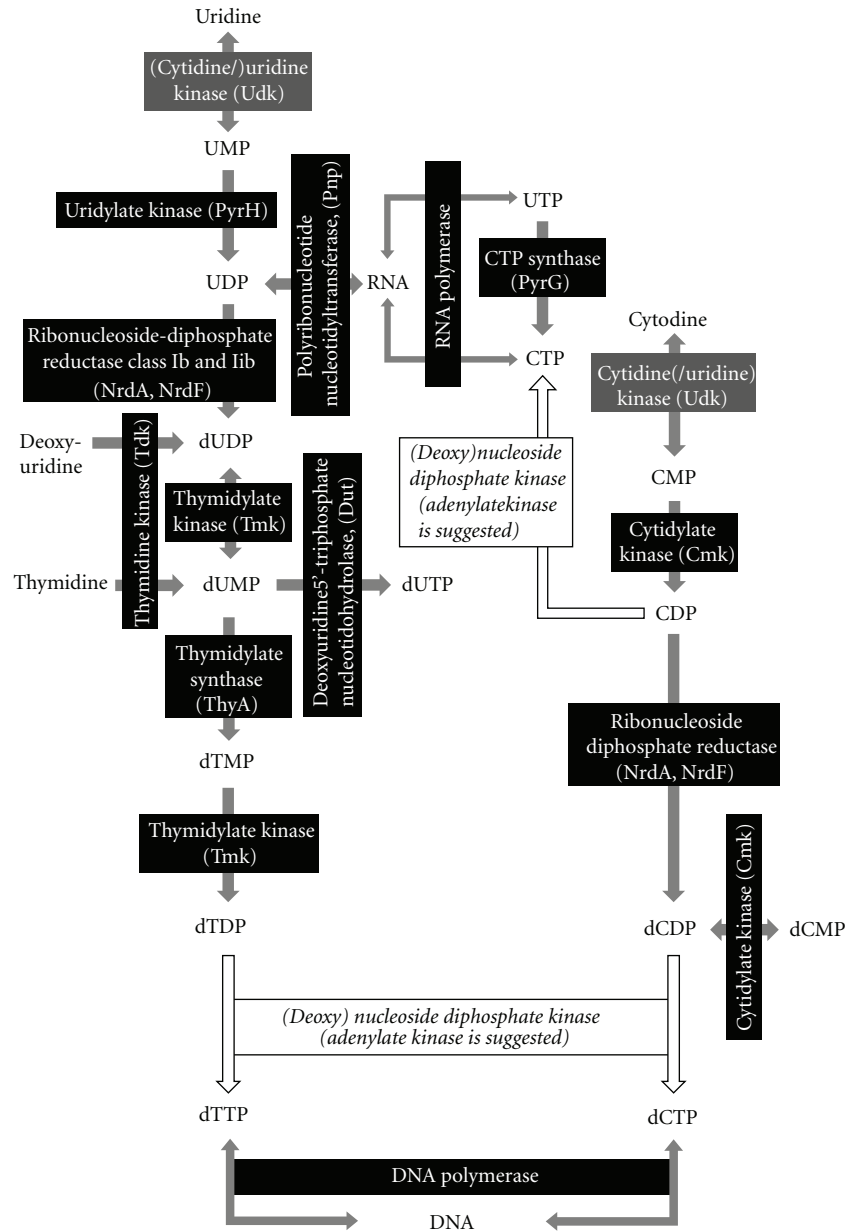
Uridine

(Cytidine/)uridine kinase (Udk)

UMP

Uridylate kinase (PyrH)

Polyribonucleotide nucleotidyltransferase, (Pnp)

RNA polymerase

UTP

CTP synthase (PyrG)

UDP

RNA

Ribonucleoside-diphosphate reductase class Ib and Iib (NrdA, NrdF)

CTP

Cytodine

Cytidine(/uridine) kinase (Udk)

Deoxy-uridine

Thymidine kinase (Tdk)

dUDP

Deoxyuridine5'-triphosphate nucleotidohydrolase, (Dut)

(Deoxy)nucleoside diphosphate kinase (adenylatekinase is suggested)

CMP

Thymidylate kinase (Tmk)

Cytidylate kinase (Cmk)

Thymidine

dUMP

dUTP

CDP

Thymidylate synthase (ThyA)

Ribonucleoside diphosphate reductase (NrdA, NrdF)

dTMP

Thymidylate kinase (Tmk)

Cytidylate kinase (Cmk)

dTDP

dCDP

dCMP

(Deoxy) nucleoside diphosphate kinase (adenylate kinase is suggested)

dTTP

dCTP

DNA polymerase

DNA